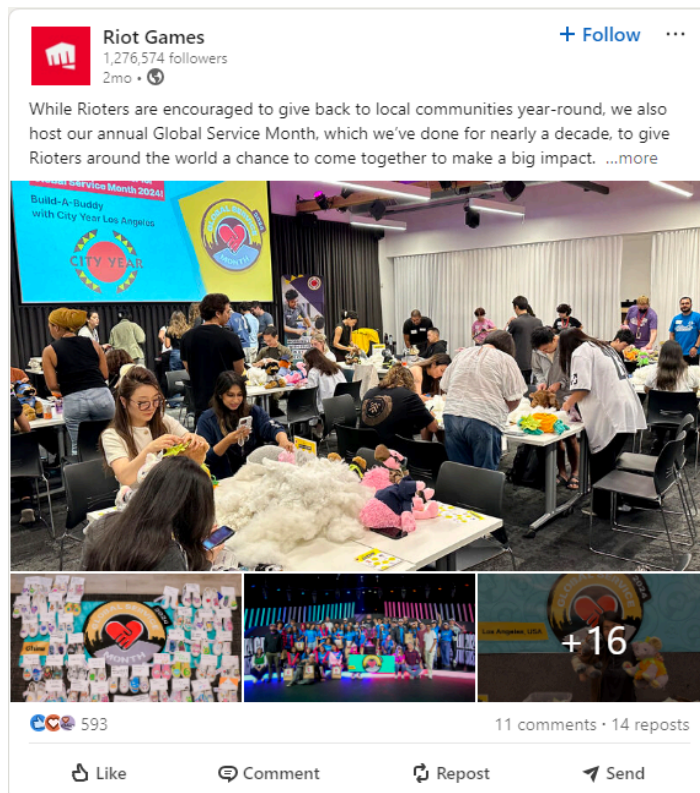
Riot Games
1,276,574 followers
2mo •

+ Follow

While Rioters are encouraged to give back to local communities year-round, we also host our annual Global Service Month, which we've done for nearly a decade, to give Rioters around the world a chance to come together to make a big impact. ...more

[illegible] Service Month 2024!
Build-A-Buddy with City Year Los Angeles
CITY YEAR
GLOBAL SERVICE MONTH 2024

GLOBAL SERVICE MONTH

Los Angeles, USA
+16

593
11 comments • 14 reposts

Like
Comment
Repost
Send